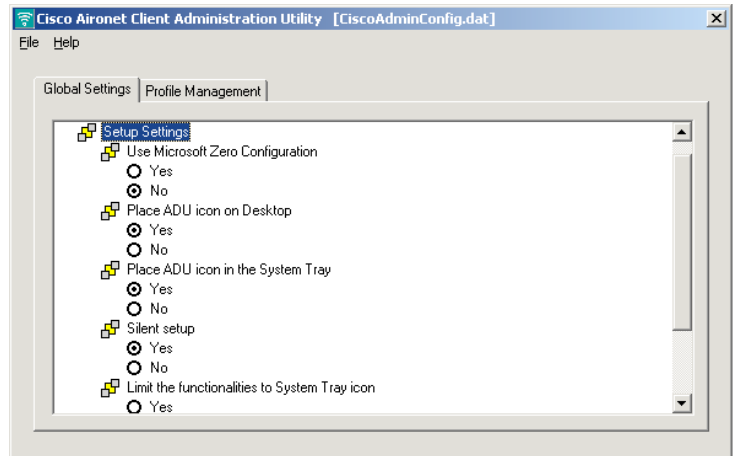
Cisco Aironet Client Administration Utility [CiscoAdminConfig.dat]

File Help

Global Settings
Profile Management

Setup Settings
Use Microsoft Zero Configuration
Yes
No
Place ADU icon on Desktop
Yes
No
Place ADU icon in the System Tray
Yes
No
Silent setup
Yes
No
Limit the functionalities to System Tray icon
Yes